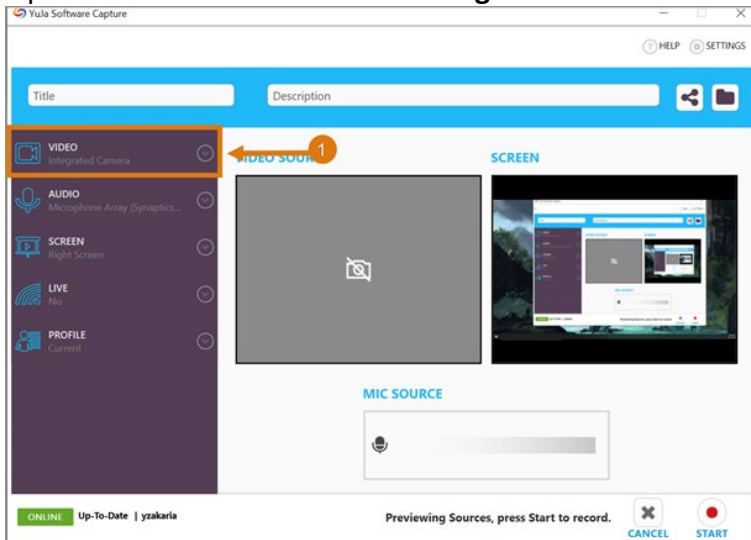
YuJa Software Capture

HELP SETTINGS

Title

Description

VIDEO
Integrated Camera

AUDIO
Microphone Array (Synaptics...

SCREEN
Right Screen

LIVE
No

PROFILE
Current

1

VIDEO SOURCE

SCREEN

MIC SOURCE

ONLINE Up-To-Date | yzakaria

Previewing Sources, press Start to record.

CANCEL

START